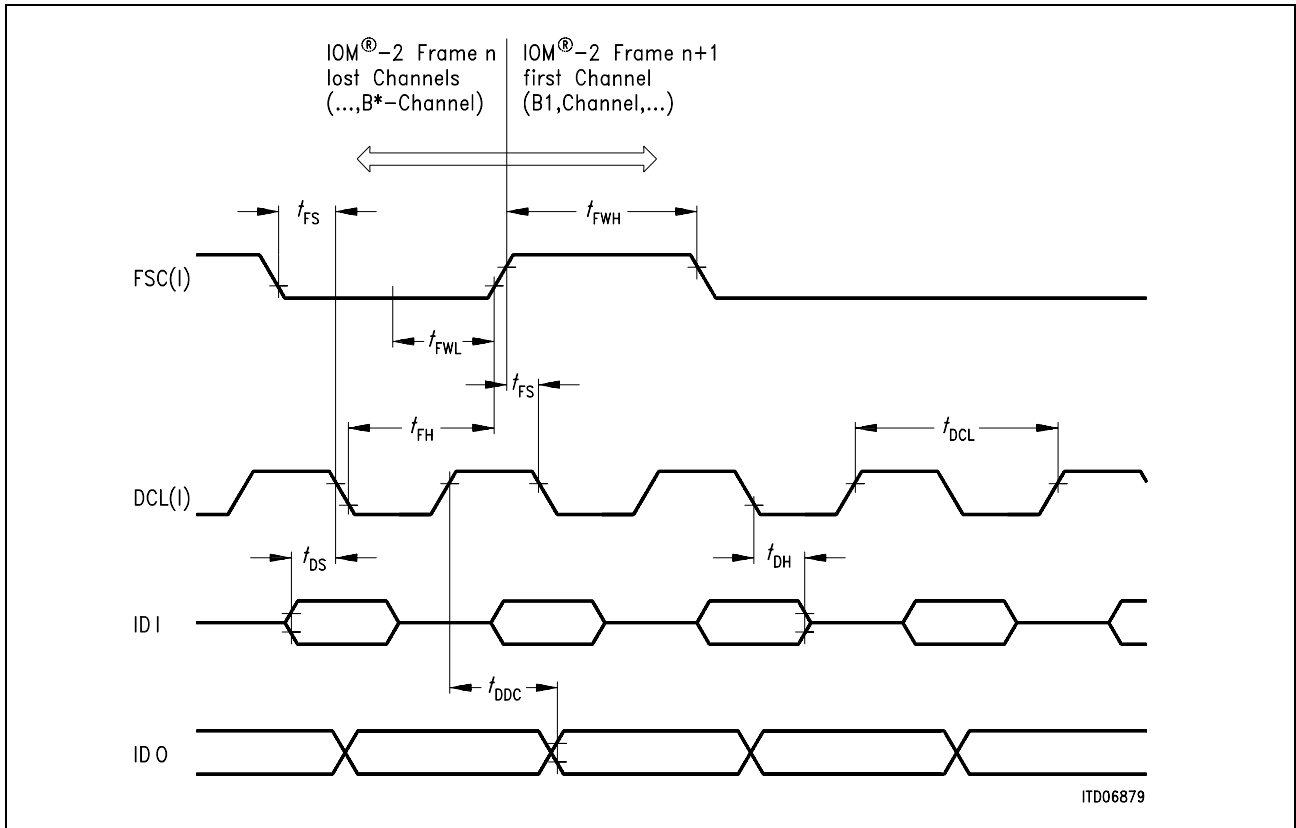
IOM®–2 Frame n
lost Channels
(...,B*–Channel)

IOM®–2 Frame n+1
first Channel
(B1,Channel,...)

$t_{FS}$

$t_{FWH}$

FSC(I)

$t_{FWL}$

$t_{FS}$

$t_{FH}$

$t_{DCL}$

DCL(I)

$t_{DS}$

$t_{DH}$

ID I

$t_{DDC}$

ID O

ITD06879